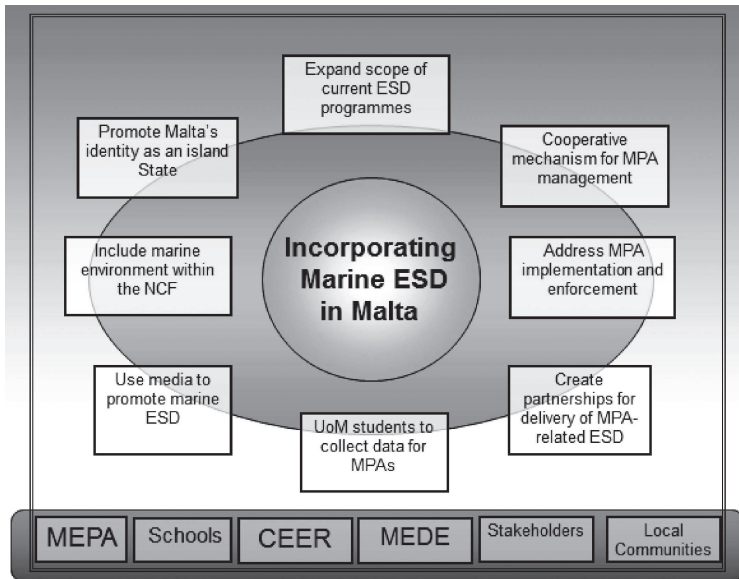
Expand scope of current ESD programmes

Promote Malta's identity as an island State

Cooperative mechanism for MPA management

Include marine environment within the NCF

Incorporating Marine ESD in Malta

Address MPA implementation and enforcement

Use media to promote marine ESD

Create partnerships for delivery of MPA-related ESD

UoM students to collect data for MPAs

MEPA

Schools

CEER

MEDE

Stakeholders

Local Communities